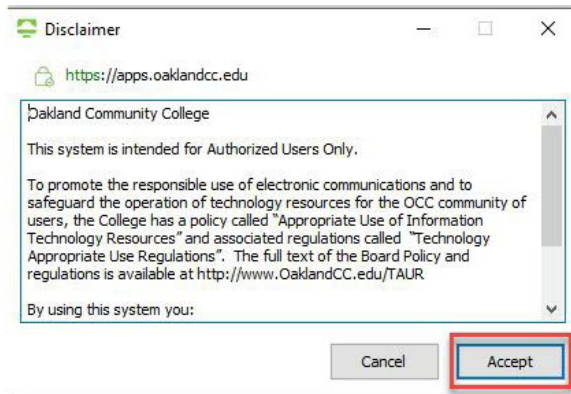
Disclaimer

https://apps.oaklandcc.edu

Oakland Community College

This system is intended for Authorized Users Only.

To promote the responsible use of electronic communications and to safeguard the operation of technology resources for the OCC community of users, the College has a policy called "Appropriate Use of Information Technology Resources" and associated regulations called "Technology Appropriate Use Regulations". The full text of the Board Policy and regulations is available at http://www.OaklandCC.edu/TAUR

By using this system you:

Cancel

Accept